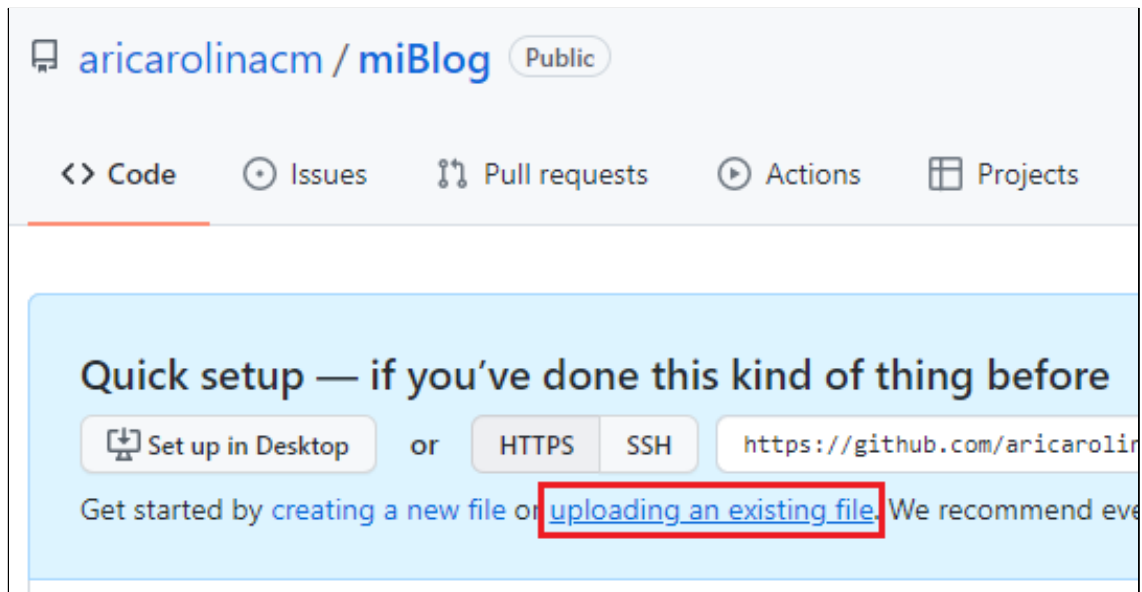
aricarolinacm / miBlog Public

Code Issues Pull requests Actions Projects

Quick setup — if you've done this kind of thing before

Set up in Desktop or HTTPS SSH https://github.com/aricarolin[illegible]

Get started by creating a new file or uploading an existing file. We recommend eve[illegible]